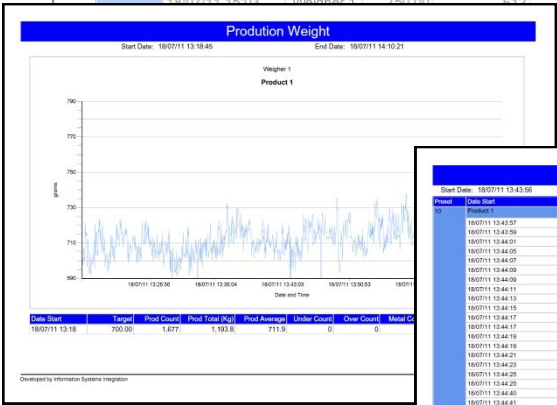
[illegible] 18/07/11 13:13 Weigher 1 750.00 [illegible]

Prodution Weight

Start Date: 18/07/11 13:18:45

End Date: 18/07/11 14:10:21

Weigher 1

Product 1

790

770

750

730

710

690

grams

18/07/11 13:26:56

18/07/11 13:35:04

18/07/11 13:43:03

18/07/11 13:50:53

18/07/11

Date and Time

| Date Start | Target | Prod Count | Prod Total (Kg) | Prod Average | Under Count | Over Count | Metal Co |
|---|---|---|---|---|---|---|---|
| 18/07/11 13:18 | 700.00 | 1,677 | 1,193.8 | 711.9 | 0 | 0 | |

Developed by Information Systems Integration

Start Date: 18/07/11 13:43:56

| Preset | Date Start |
|---|---|
| 10 | Product 1 |
| | 18/07/11 13:43:57 |
| | 18/07/11 13:43:59 |
| | 18/07/11 13:44:01 |
| | 18/07/11 13:44:05 |
| | 18/07/11 13:44:07 |
| | 18/07/11 13:44:09 |
| | 18/07/11 13:44:09 |
| | 18/07/11 13:44:11 |
| | 18/07/11 13:44:13 |
| | 18/07/11 13:44:15 |
| | 18/07/11 13:44:17 |
| | 18/07/11 13:44:17 |
| | 18/07/11 13:44:19 |
| | 18/07/11 13:44:19 |
| | 18/07/11 13:44:21 |
| | 18/07/11 13:44:23 |
| | 18/07/11 13:44:25 |
| | 18/07/11 13:44:25 |
| | 18/07/11 13:44:40 |
| | 18/07/11 13:44:41 |